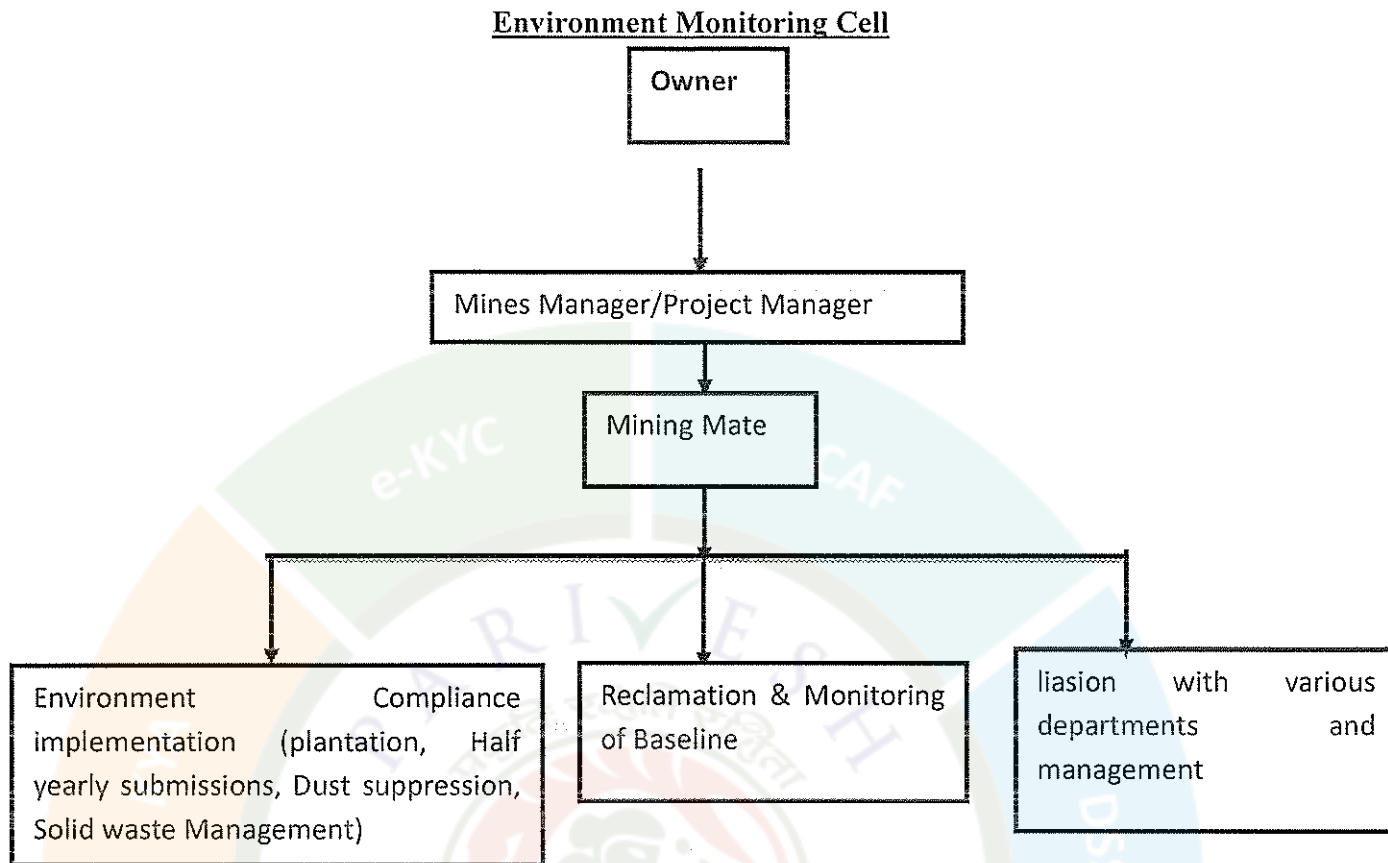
Environment Monitoring Cell

Owner

Mines Manager/Project Manager

Mining Mate

Environment Compliance implementation (plantation, Half yearly submissions, Dust suppression, Solid waste Management)

Reclamation & Monitoring of Baseline

liasion with various departments and management

e-KYC

CAF

PARIVESH